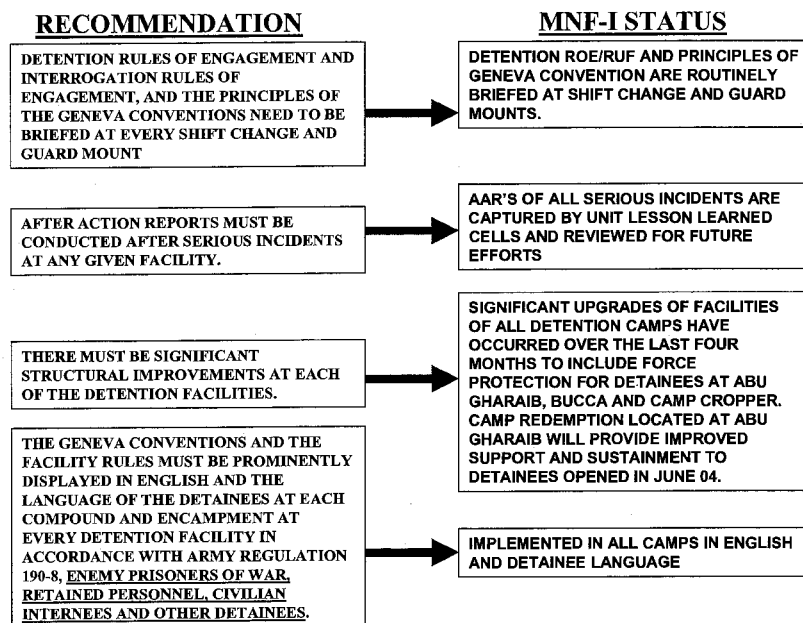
RECOMMENDATION

MNF-I STATUS

DETENTION RULES OF ENGAGEMENT AND INTERROGATION RULES OF ENGAGEMENT, AND THE PRINCIPLES OF THE GENEVA CONVENTIONS NEED TO BE BRIEFED AT EVERY SHIFT CHANGE AND GUARD MOUNT

DETENTION ROE/RUF AND PRINCIPLES OF GENEVA CONVENTION ARE ROUTINELY BRIEFED AT SHIFT CHANGE AND GUARD MOUNTS.

AFTER ACTION REPORTS MUST BE CONDUCTED AFTER SERIOUS INCIDENTS AT ANY GIVEN FACILITY.

AAR'S OF ALL SERIOUS INCIDENTS ARE CAPTURED BY UNIT LESSON LEARNED CELLS AND REVIEWED FOR FUTURE EFFORTS

THERE MUST BE SIGNIFICANT STRUCTURAL IMPROVEMENTS AT EACH OF THE DETENTION FACILITIES.

SIGNIFICANT UPGRADES OF FACILITIES OF ALL DETENTION CAMPS HAVE OCCURRED OVER THE LAST FOUR MONTHS TO INCLUDE FORCE PROTECTION FOR DETAINEES AT ABU GHARAIB, BUCCA AND CAMP CROPPER. CAMP REDEMPTION LOCATED AT ABU GHARAIB WILL PROVIDE IMPROVED SUPPORT AND SUSTAINMENT TO DETAINEES OPENED IN JUNE 04.

THE GENEVA CONVENTIONS AND THE FACILITY RULES MUST BE PROMINENTLY DISPLAYED IN ENGLISH AND THE LANGUAGE OF THE DETAINEES AT EACH COMPOUND AND ENCAMPMENT AT EVERY DETENTION FACILITY IN ACCORDANCE WITH ARMY REGULATION 190-8, ENEMY PRISONERS OF WAR, RETAINED PERSONNEL, CIVILIAN INTERNEES AND OTHER DETAINEES.

IMPLEMENTED IN ALL CAMPS IN ENGLISH AND DETAINEE LANGUAGE